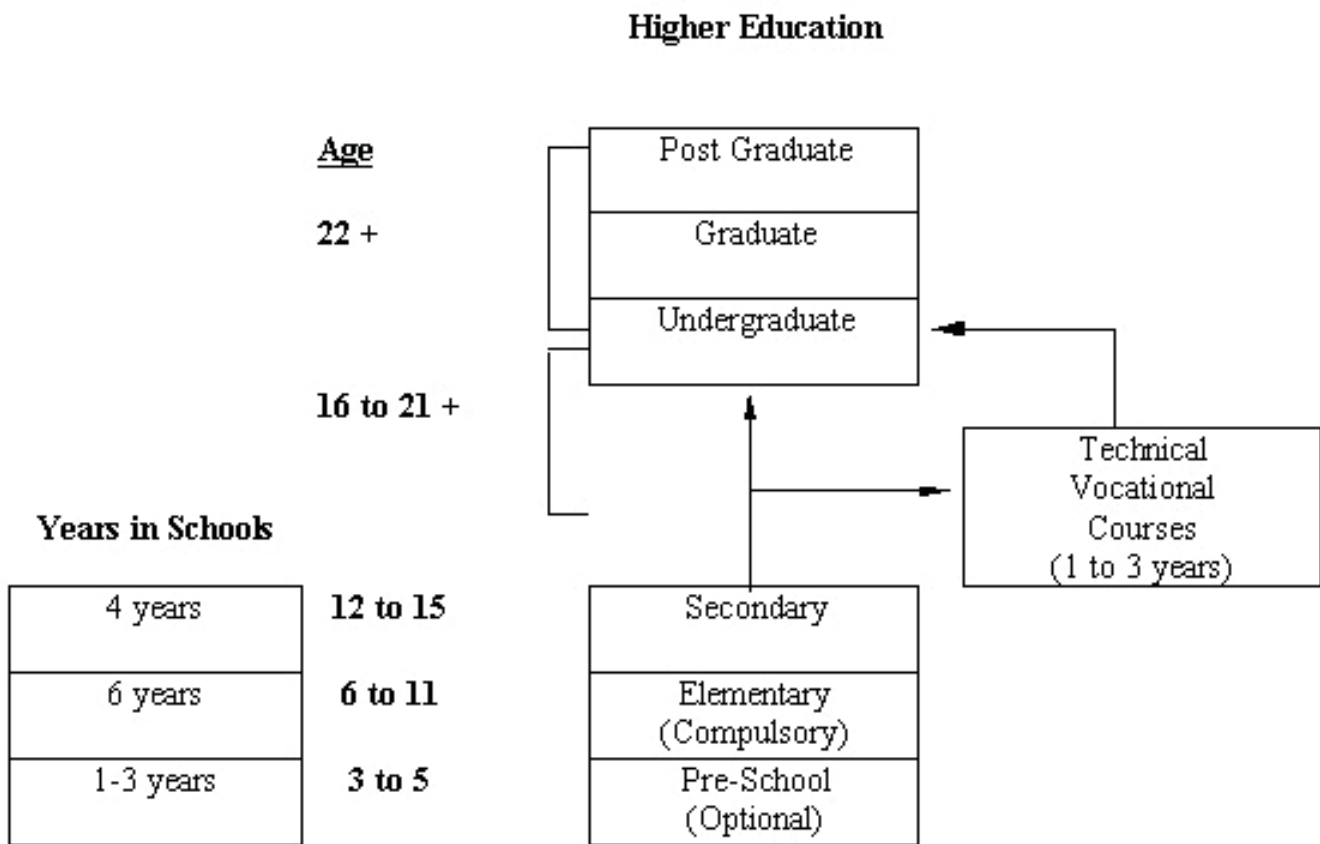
Higher Education

Age

22 +

16 to 21 +

Post Graduate

Graduate

Undergraduate

Technical Vocational Courses (1 to 3 years)

Years in Schools

| 4 years | 12 to 15 | Secondary |
|---|---|---|
| 6 years | 6 to 11 | Elementary (Compulsory) |
| 1-3 years | 3 to 5 | Pre-School (Optional) |